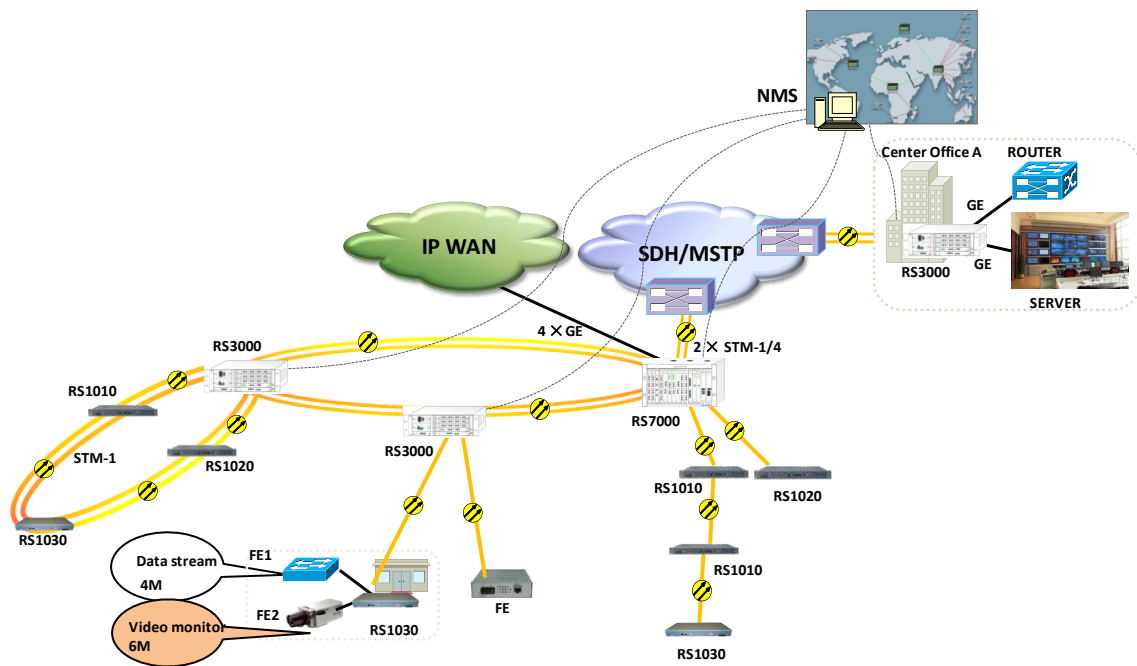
NMS

Center Office A

ROUTER

GE

GE

RS3000

SERVER

IP WAN

SDH/MSTP

4 × GE

2 × STM-1/4

RS3000

RS1010

STM-1

RS1020

RS1030

RS3000

RS7000

RS1010

RS1020

RS1010

RS1030

Data stream 4M

FE1

FE2

Video monitor 6M

RS1030

FE